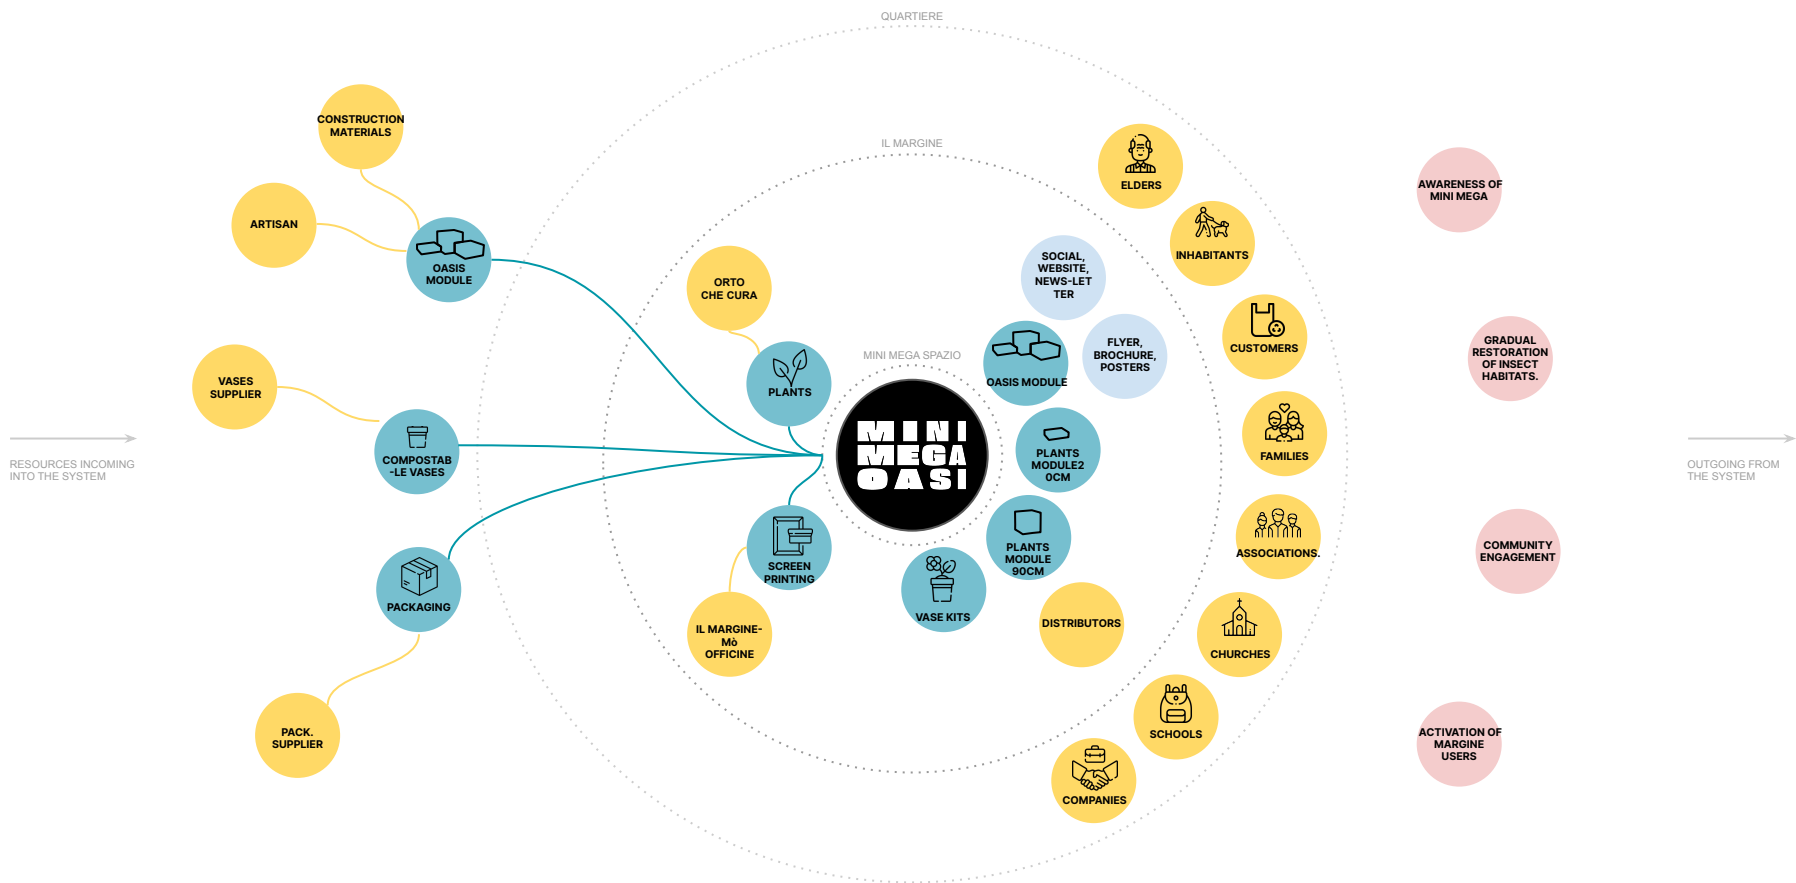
QUARTIERE

IL MARGINE

MINI MEGA SPAZIO

CONSTRUCTION MATERIALS

ARTISAN

OASIS MODULE

VASES SUPPLIER

COMPOSTAB -LE VASES

PACKAGING

PACK. SUPPLIER

RESOURCES INCOMING INTO THE SYSTEM

ORTO CHE CURA

PLANTS

SCREEN PRINTING

IL MARGINE- Mò OFFICINE

MINI MEGA OASI

SOCIAL, WEBSITE, NEWS-LET TER

FLYER, BROCHURE, POSTERS

OASIS MODULE

PLANTS MODULE2 0CM

PLANTS MODULE 90CM

VASE KITS

DISTRIBUTORS

ELDERS

INHABITANTS

CUSTOMERS

FAMILIES

ASSOCIATIONS.

CHURCHES

SCHOOLS

COMPANIES

AWARENESS OF MINI MEGA

GRADUAL RESTORATION OF INSECT HABITATS.

COMMUNITY ENGAGEMENT

ACTIVATION OF MARGINE USERS

OUTGOING FROM THE SYSTEM